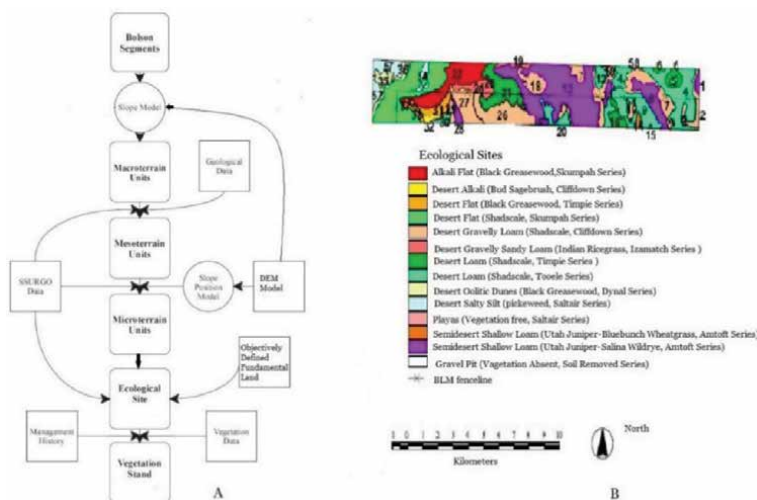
Bolson Segments

Slope Model

Macroterrain Units

Geological Data

Mesoterrain Units

SSURGO Data

Slope Position Model

DEM Model

Microterrain Units

Objectively Defined Fundamental Land

Ecological Site

Management History

Vegetation Data

Vegetation Stand

A

19
50
5
6
1
10
22
27
18
7
32
25
24
20
15
8
2

Ecological Sites

Alkali Flat (Black Greasewood,Skumpah Series)
Desert Alkali (Bud Sagebrush, Cliffdown Series)
Desert Flat (Black Greasewood, Timpie Series)
Desert Flat (Shadscale, Skumpah Series)
Desert Gravelly Loam (Shadscale, Cliffdown Series)
Desert Gravelly Sandy Loam (Indian Ricegrass, Izamatch Series )
Desert Loam (Shadscale, Timpie Series )
Desert Loam (Shadscale, Tooele Series)
Desert Oolitic Dunes (Black Greasewood, Dynal Series)
Desert Salty Silt (pickeweed, Saltair Series)
Playas (Vegetation free, Saltair Series)
Semidesert Shallow Loam (Utah Juniper-Bluebunch Wheatgrass, Amtoft Series)
Semidesert Shallow Loam (Utah Juniper-Salina Wildrye, Amtoft Series)
Gravel Pit (Vegetation Absent, Soil Removed Series)
BLM fenceline

0 1 2 3 4 5 6 7 8 9 10
Kilometers

North

B